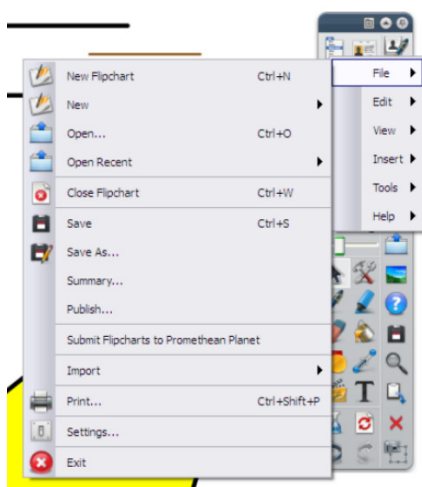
New Flipchart Ctrl+N
New
Open... Ctrl+O
Open Recent
Close Flipchart Ctrl+W
Save Ctrl+S
Save As...
Summary...
Publish...
Submit Flipcharts to Promethean Planet
Import
Print... Ctrl+Shift+P
Settings...
Exit

File
Edit
View
Insert
Tools
Help